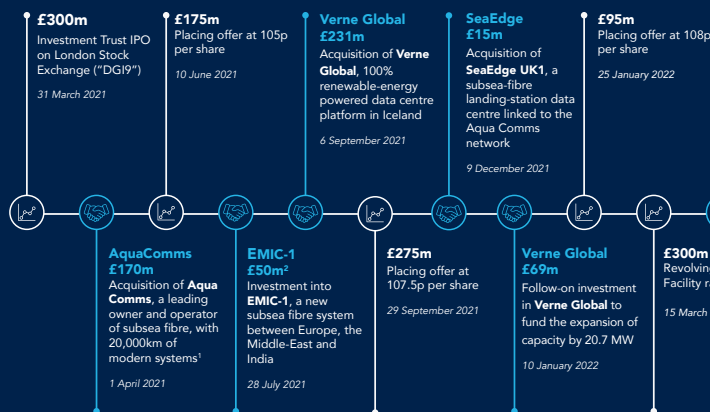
£300m
Investment Trust IPO on London Stock Exchange ("DGI9")
31 March 2021

£175m
Placing offer at 105p per share
10 June 2021

Verne Global £231m
Acquisition of **Verne Global**, 100% renewable-energy powered data centre platform in Iceland
6 September 2021

SeaEdge £15m
Acquisition of **SeaEdge UK1**, a subsea-fibre landing-station data centre linked to the Aqua Comms network
9 December 2021

£95m
Placing offer at 108p per share
25 January 2022

AquaComms £170m
Acquisition of **Aqua Comms**, a leading owner and operator of subsea fibre, with 20,000km of modern systems¹
1 April 2021

EMIC-1 £50m²
Investment into **EMIC-1**, a new subsea fibre system between Europe, the Middle-East and India
28 July 2021

£275m
Placing offer at 107.5p per share
29 September 2021

Verne Global £69m
Follow-on investment in **Verne Global** to fund the expansion of capacity by 20.7 MW
10 January 2022

£300m
Revolving Facility r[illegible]
15 March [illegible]